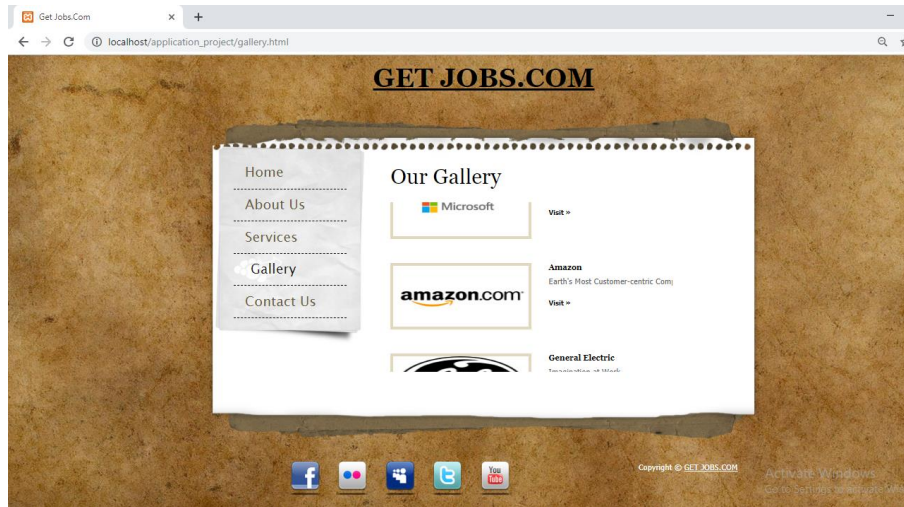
Get Jobs.Com × +

localhost/application_project/gallery.html

GET JOBS.COM

Home
About Us
Services
Gallery
Contact Us

Our Gallery

Microsoft
Visit »

amazon.com
Amazon
Earth's Most Customer-centric Com
Visit »

General Electric
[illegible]

Copyright © GET JOBS.COM

f
You Tube

Activate Windows
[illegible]